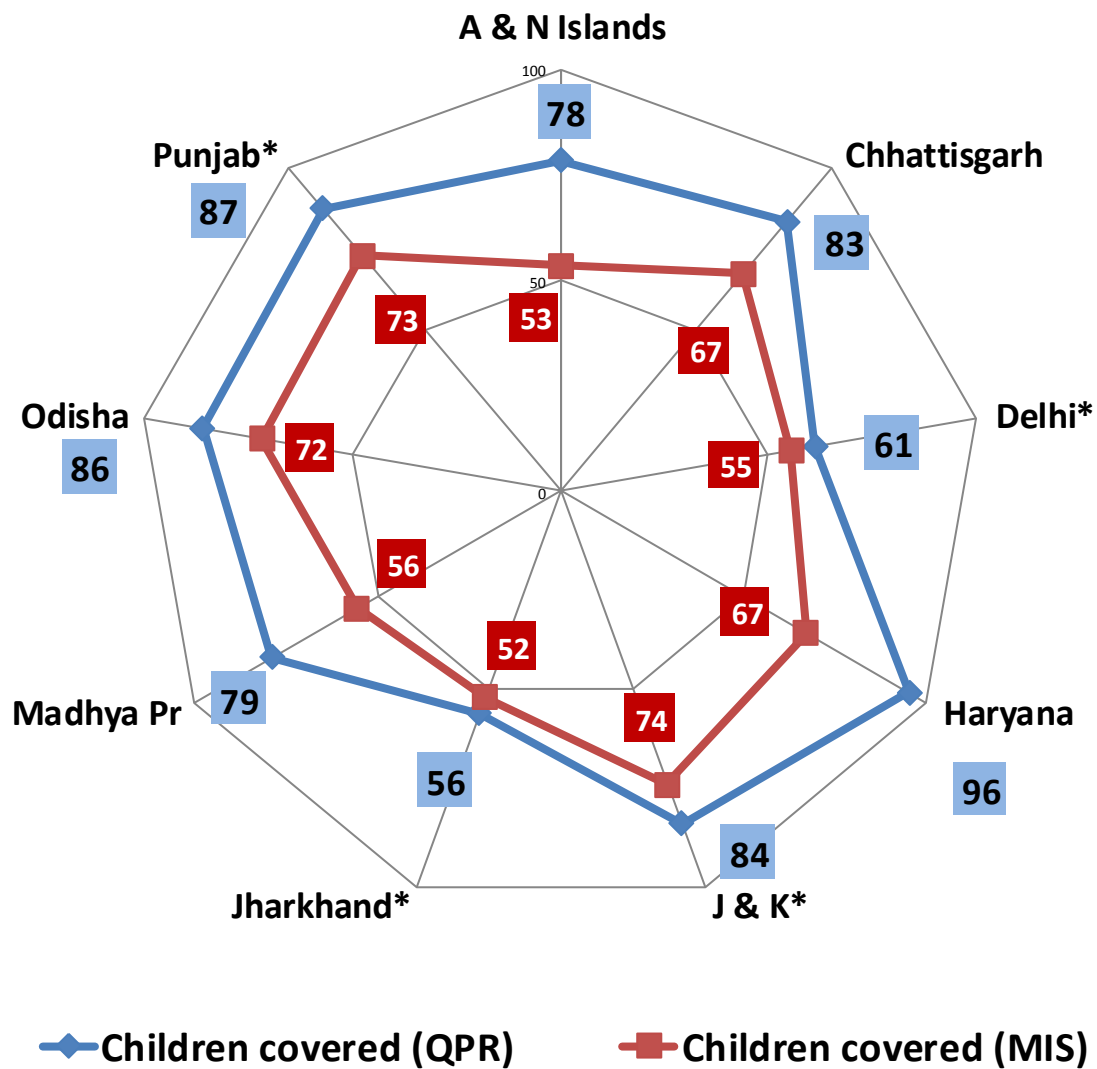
A & N Islands

100

78

Punjab*

87

Chhattisgarh

83

73

53

50

67

Odisha

86

72

Delhi*

61

55

0

56

67

52

Madhya Pr

79

Haryana

96

74

56

84

Jharkhand*

J & K*

Children covered (QPR)

Children covered (MIS)